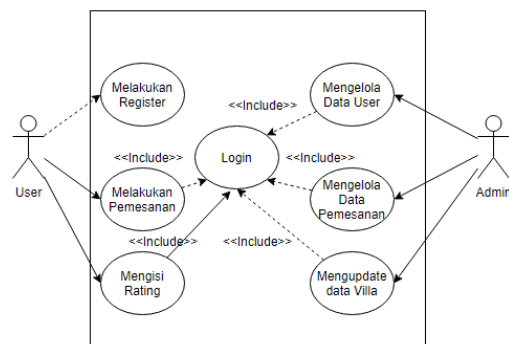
Melakukan Register

Mengelola Data User

<<Include>>

<<Include>>

Login

<<Include>>

User

Melakukan Pemesanan

Mengelola Data Pemesanan

Admin

<<Include>>

<<Include>>

Mengisi Rating

Mengupdate data Villa